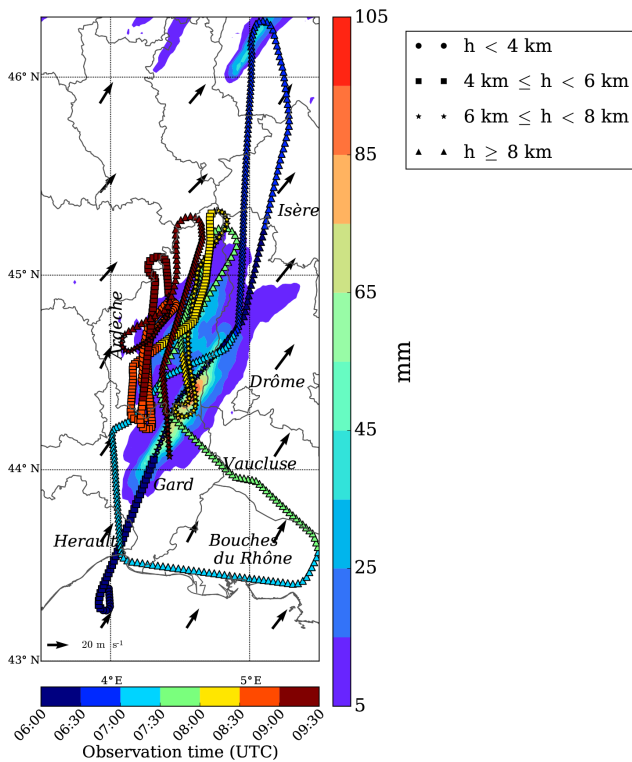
46° N
45° N
44° N
43° N
4° E
5° E
Isère
Ardèche
Drôme
Vaucluse
Gard
Herault
Bouches du Rhône
20 m s$^{-1}$
105
85
65
45
25
5
mm
• • h < 4 km
■ ■ 4 km ≤ h < 6 km
⋆ ⋆ 6 km ≤ h < 8 km
▲ ▲ h ≥ 8 km
06:00
06:30
07:00
07:30
08:00
08:30
09:00
09:30
Observation time (UTC)